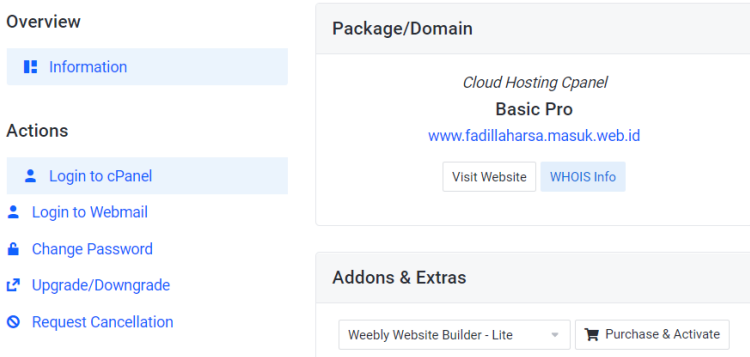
Overview

Information

Actions

Login to cPanel

Login to Webmail

Change Password

Upgrade/Downgrade

Request Cancellation

Package/Domain

Cloud Hosting Cpanel

Basic Pro

www.fadillaharsa.masuk.web.id

Visit Website

WHOIS Info

Addons & Extras

Weebly Website Builder - Lite

Purchase & Activate